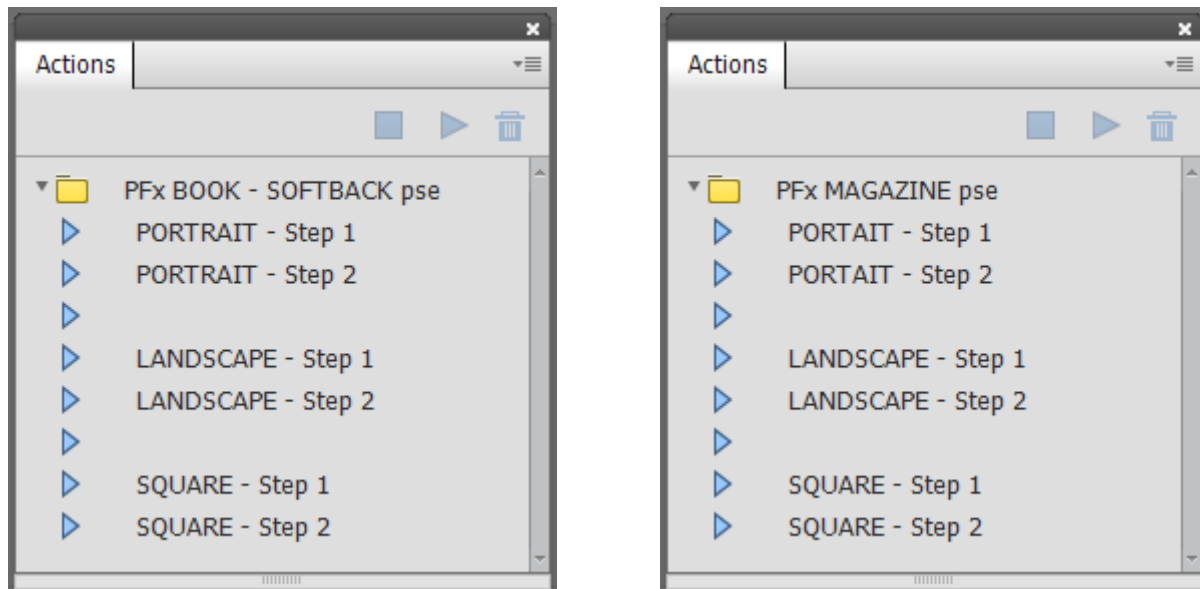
Actions

PFx BOOK - SOFTBACK pse
PORTRAIT - Step 1
PORTRAIT - Step 2

LANDSCAPE - Step 1
LANDSCAPE - Step 2

SQUARE - Step 1
SQUARE - Step 2

Actions

PFx MAGAZINE pse
PORTAIT - Step 1
PORTAIT - Step 2

LANDSCAPE - Step 1
LANDSCAPE - Step 2

SQUARE - Step 1
SQUARE - Step 2